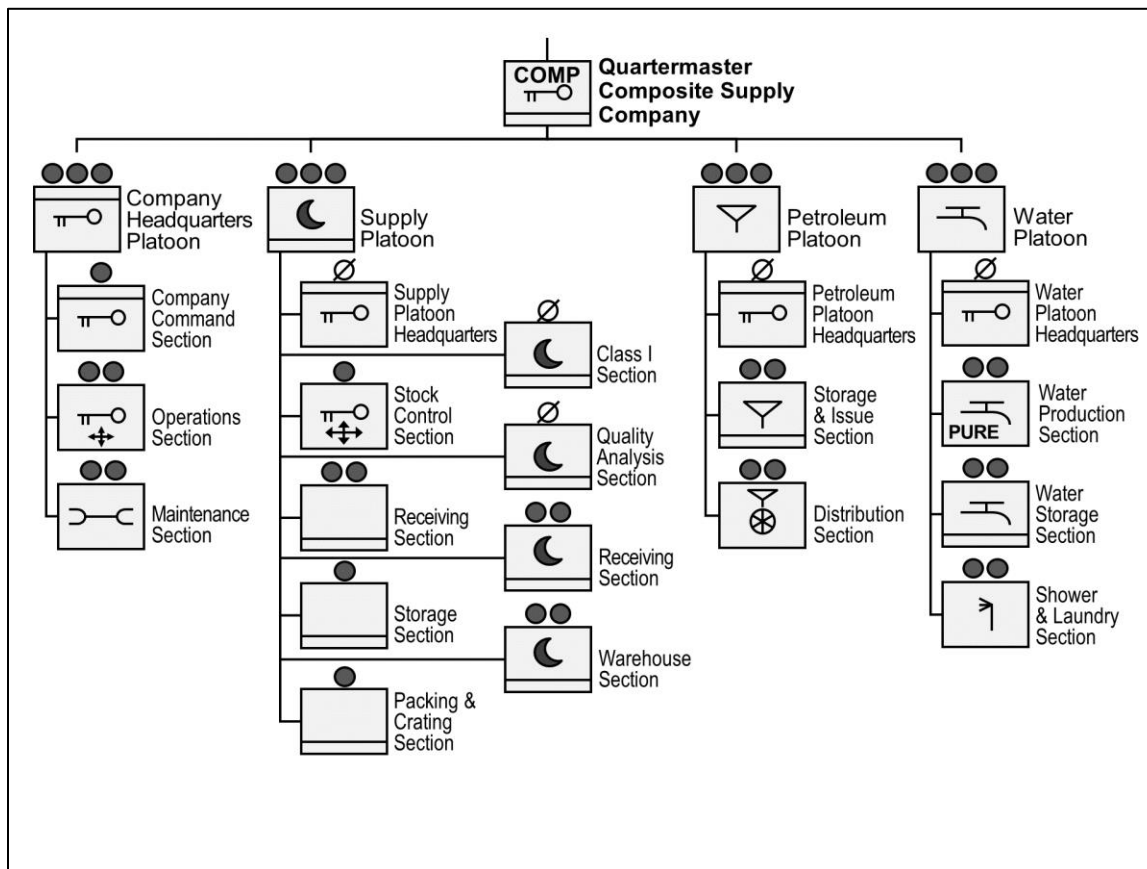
COMP

Quartermaster Composite Supply Company

Company Headquarters Platoon

Company Command Section

Operations Section

Maintenance Section

Supply Platoon

Supply Platoon Headquarters

Class I Section

Stock Control Section

Quality Analysis Section

Receiving Section

Receiving Section

Storage Section

Warehouse Section

Packing & Crating Section

Petroleum Platoon

Petroleum Platoon Headquarters

Storage & Issue Section

Distribution Section

Water Platoon

Water Platoon Headquarters

PURE

Water Production Section

Water Storage Section

Shower & Laundry Section